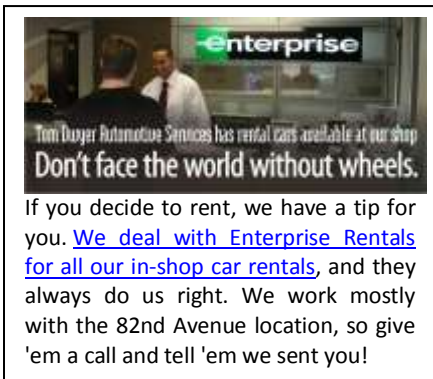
enterprise

Tom Dwyer Automotive Services has rental cars available at our shop

Don't face the world without wheels.

If you decide to rent, we have a tip for you. We deal with Enterprise Rentals for all our in-shop car rentals, and they always do us right. We work mostly with the 82nd Avenue location, so give 'em a call and tell 'em we sent you!